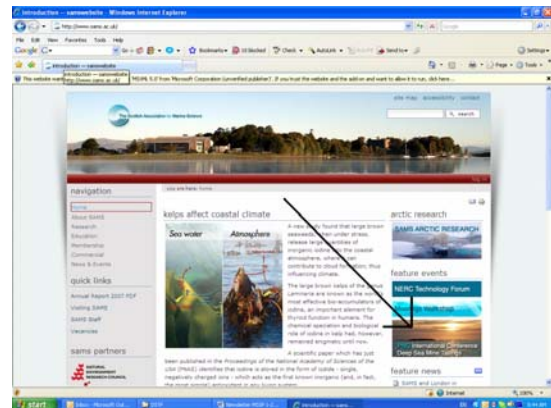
Introduction — samswebsite - Windows Internet Explorer

http://www.sams.ac.uk/

File Edit View Favorites Tools Help

Google G-

Bookmarks 10 blocked Check AutoLink Send to

Settings

Introduction — samswebsite

Page Tools

This website wants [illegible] 'MSXML 5.0' from 'Microsoft Corporation (unverified publisher)'. If you trust the website and the add-on and want to allow it to run, click here...

Introduction — samswebsite
http://www.sams.ac.uk/

site map accessibility contact

The Scottish Association for Marine Science

search

navigation

Home
About SAMS
Research
Education
Membership
Commercial
News & Events

quick links

Annual Report 2007 PDF
Visiting SAMS
SAMS Staff
Vacancies

sams partners

NATURAL ENVIRONMENT RESEARCH COUNCIL

You are here: Home

kelps affect coastal climate

Sea water

Atmosphere

A new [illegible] found that large brown seaweeds, when under stress, release large quantities of inorganic iodine into the coastal atmosphere, where it can contribute to cloud formation, thus influencing climate.

The large brown kelps of the genus Laminaria are known as the world's most effective bio-accumulators of iodine, an important element for thyroid function in humans. The chemical speciation and biological role of iodine in kelp had, however, remained enigmatic until now.

A scientific paper which has just been published in the Proceedings of the National Academy of Sciences of the USA (PNAS) identifies that iodine is stored in the form of iodide - single, negatively charged ions - which acts as the first known inorganic [and, in fact, the most simple] antioxidant in any living system.

arctic research

SAMS ARCTIC RESEARCH

feature events

NERC Technology Forum

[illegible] Workshop

International Conference Deep Sea Mine Tailings

feature news

SAMS and London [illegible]

Internet

100%

start

Inbox - Microsoft Out...

2008

Newsletter MSGR 1.0...

Introduction — sams...